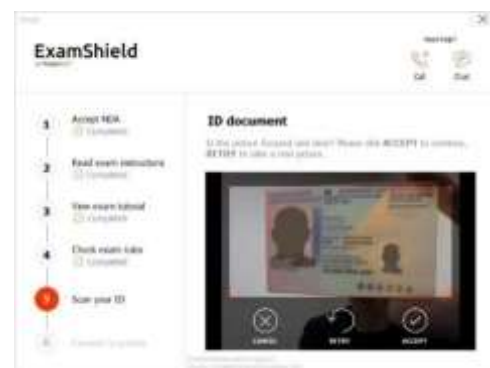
ExamShield

Need help?

Call

Chat

1 Accept NDA
Completed

2 Read exam instructions
Completed

3 View exam tutorial
Completed

4 Check exam rules
Completed

5 Scan your ID

6 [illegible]

ID document

Is the picture focused and clear? Please click ACCEPT to continue, RETRY to take a new picture.

CANCEL

RETRY

ACCEPT

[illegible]